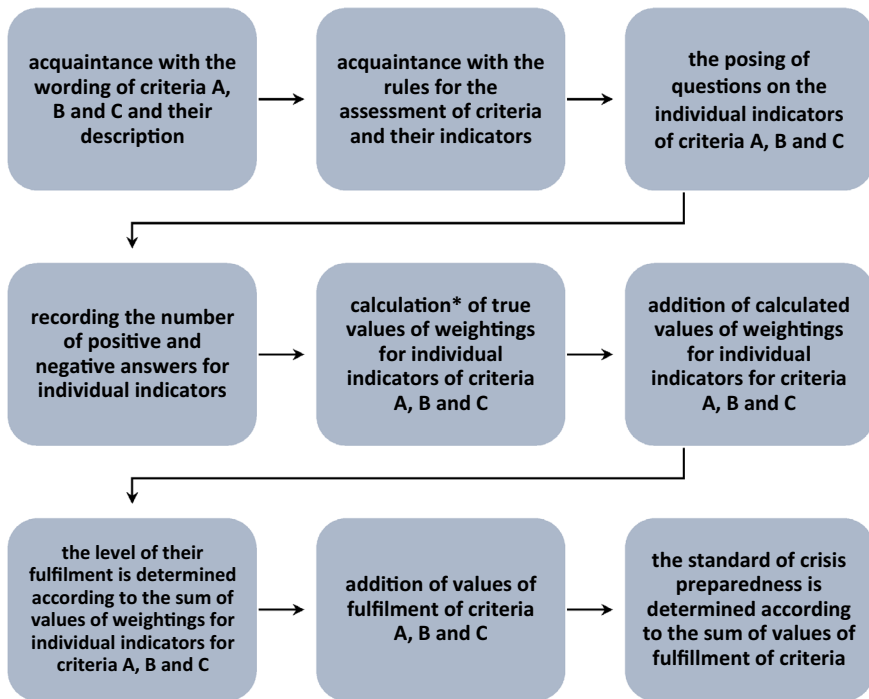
acquaintance with the wording of criteria A, B and C and their description

acquaintance with the rules for the assessment of criteria and their indicators

the posing of questions on the individual indicators of criteria A, B and C

recording the number of positive and negative answers for individual indicators

calculation* of true values of weightings for individual indicators of criteria A, B and C

addition of calculated values of weightings for individual indicators for criteria A, B and C

the level of their fulfilment is determined according to the sum of values of weightings for individual indicators for criteria A, B and C

addition of values of fulfilment of criteria A, B and C

the standard of crisis preparedness is determined according to the sum of values of fulfillment of criteria